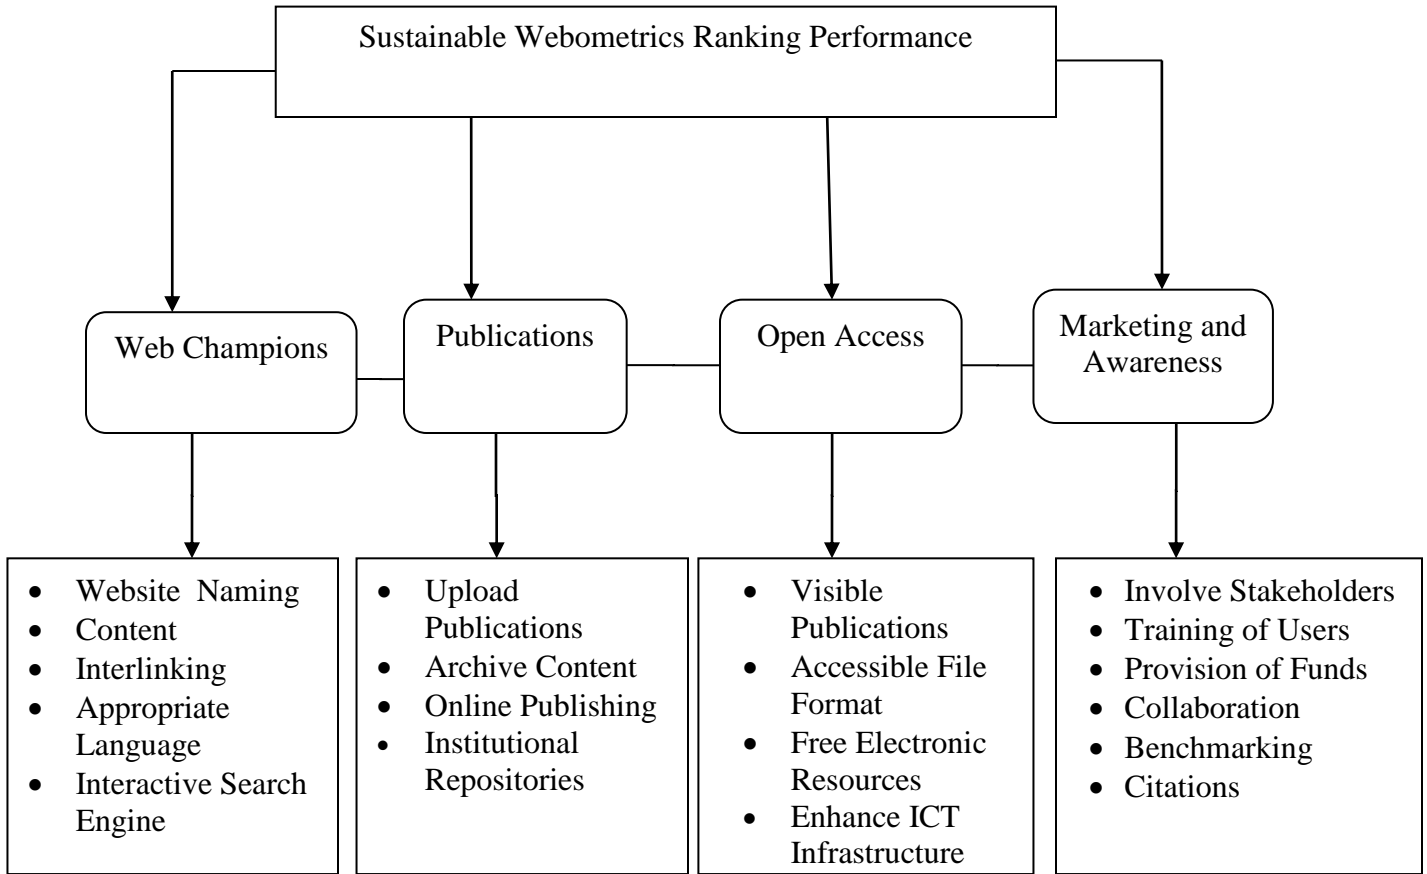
Sustainable Webometrics Ranking Performance

Web Champions

Publications

Open Access

Marketing and Awareness

- Website Naming
- Content
- Interlinking
- Appropriate Language
- Interactive Search Engine

- Upload Publications
- Archive Content
- Online Publishing
- Institutional Repositories

- Visible Publications
- Accessible File Format
- Free Electronic Resources
- Enhance ICT Infrastructure

- Involve Stakeholders
- Training of Users
- Provision of Funds
- Collaboration
- Benchmarking
- Citations